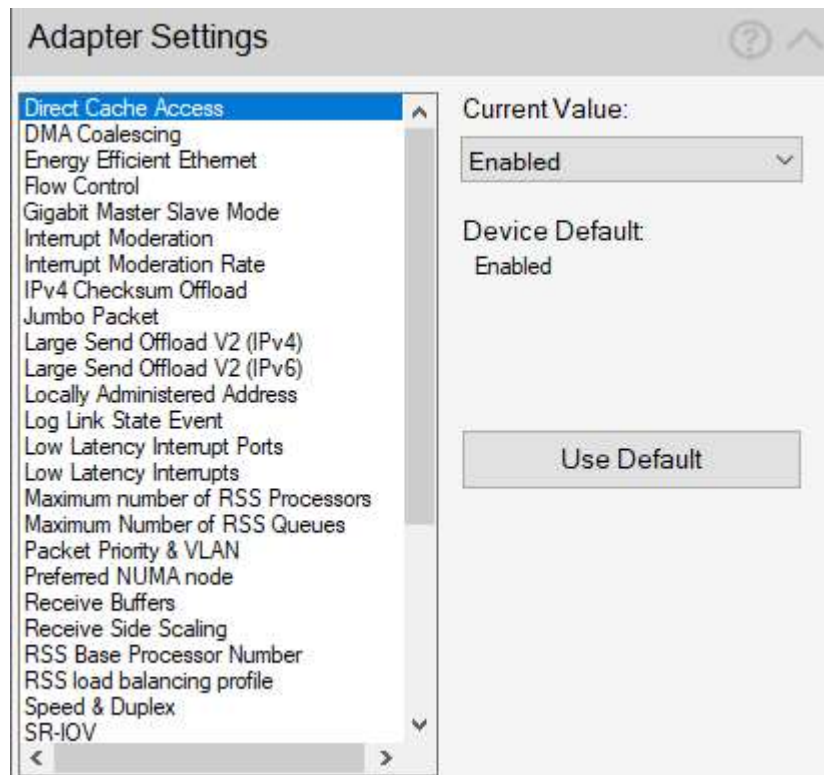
Adapter Settings

Direct Cache Access
DMA Coalescing
Energy Efficient Ethernet
Flow Control
Gigabit Master Slave Mode
Interrupt Moderation
Interrupt Moderation Rate
IPv4 Checksum Offload
Jumbo Packet
Large Send Offload V2 (IPv4)
Large Send Offload V2 (IPv6)
Locally Administered Address
Log Link State Event
Low Latency Interrupt Ports
Low Latency Interrupts
Maximum number of RSS Processors
Maximum Number of RSS Queues
Packet Priority & VLAN
Preferred NUMA node
Receive Buffers
Receive Side Scaling
RSS Base Processor Number
RSS load balancing profile
Speed & Duplex
SR-IOV

Current Value:
Enabled

Device Default:
Enabled

Use Default